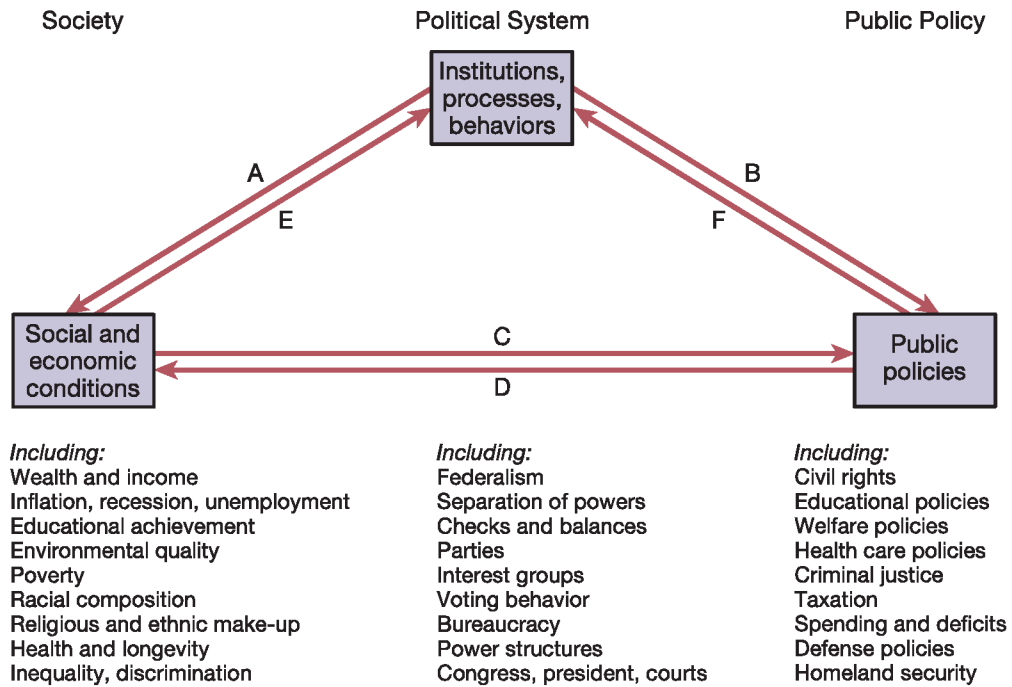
Society

Political System

Public Policy

Institutions, processes, behaviors

A

E

B

F

Social and economic conditions

C

D

Public policies

*Including:*
Wealth and income
Inflation, recession, unemployment
Educational achievement
Environmental quality
Poverty
Racial composition
Religious and ethnic make-up
Health and longevity
Inequality, discrimination

*Including:*
Federalism
Separation of powers
Checks and balances
Parties
Interest groups
Voting behavior
Bureaucracy
Power structures
Congress, president, courts

*Including:*
Civil rights
Educational policies
Welfare policies
Health care policies
Criminal justice
Taxation
Spending and deficits
Defense policies
Homeland security